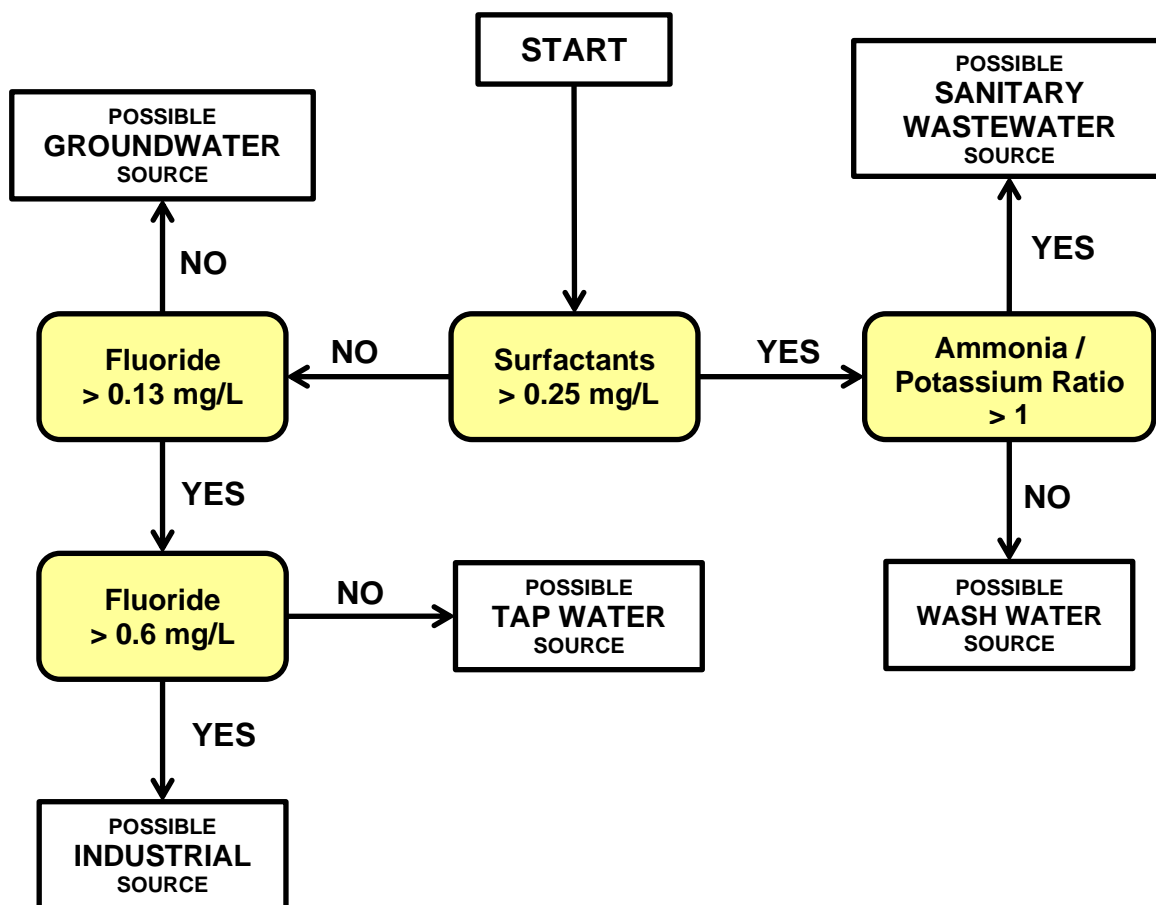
START

Surfactants > 0.25 mg/L

NO

Fluoride > 0.13 mg/L

NO

POSSIBLE GROUNDWATER SOURCE

YES

Fluoride > 0.6 mg/L

NO

POSSIBLE TAP WATER SOURCE

YES

POSSIBLE INDUSTRIAL SOURCE

YES

Ammonia / Potassium Ratio > 1

YES

POSSIBLE SANITARY WASTEWATER SOURCE

NO

POSSIBLE WASH WATER SOURCE